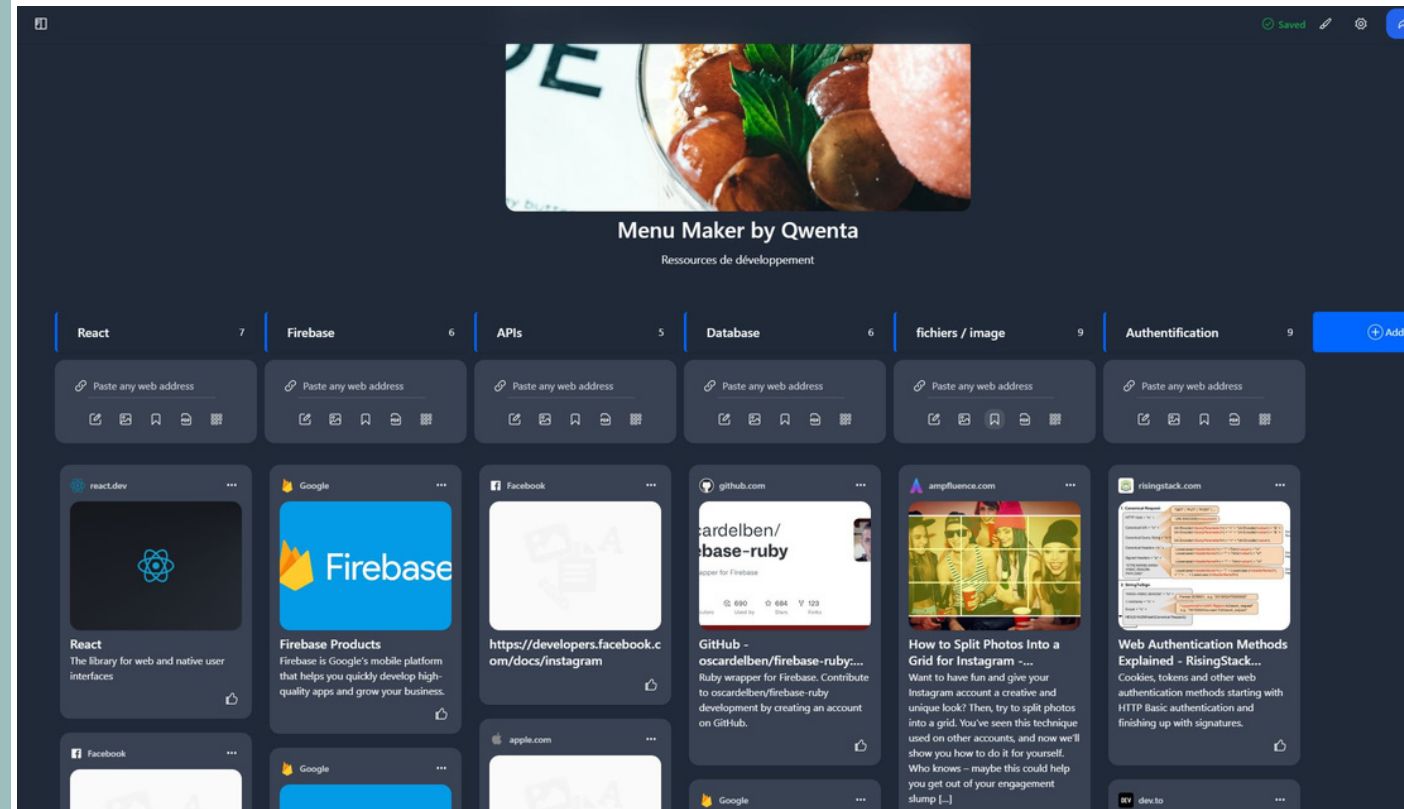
Saved

Menu Maker by Qwenta

Ressources de développement

React 7
Firebase 6
APIs 5
Database 6
fichiers / image 9
Authentification 9
Add

Paste any web address
Paste any web address
Paste any web address
Paste any web address
Paste any web address
Paste any web address

react.dev
React
The library for web and native user interfaces

Facebook

Google
Firebase
Firebase Products
Firebase is Google's mobile platform that helps you quickly develop high-quality apps and grow your business.

Google

Facebook
https://developers.facebook.com/docs/instagram

apple.com

github.com
cardelben/ ebase-ruby
apper for Firebase
690 684 123
GitHub - oscardelben/firebase-ruby:...
Ruby wrapper for Firebase. Contribute to oscardelben/firebase-ruby development by creating an account on GitHub.

Google

ampfluence.com
How to Split Photos Into a Grid for Instagram -...
Want to have fun and give your Instagram account a creative and unique look? Then, try to split photos into a grid. You've seen this technique used on other accounts, and now we'll show you how to do it for yourself. Who knows – maybe this could help you get out of your engagement slump [...]

risingstack.com
Web Authentication Methods Explained - RisingStack...
Cookies, tokens and other web authentication methods starting with HTTP Basic authentication and finishing up with signatures.

dev.to